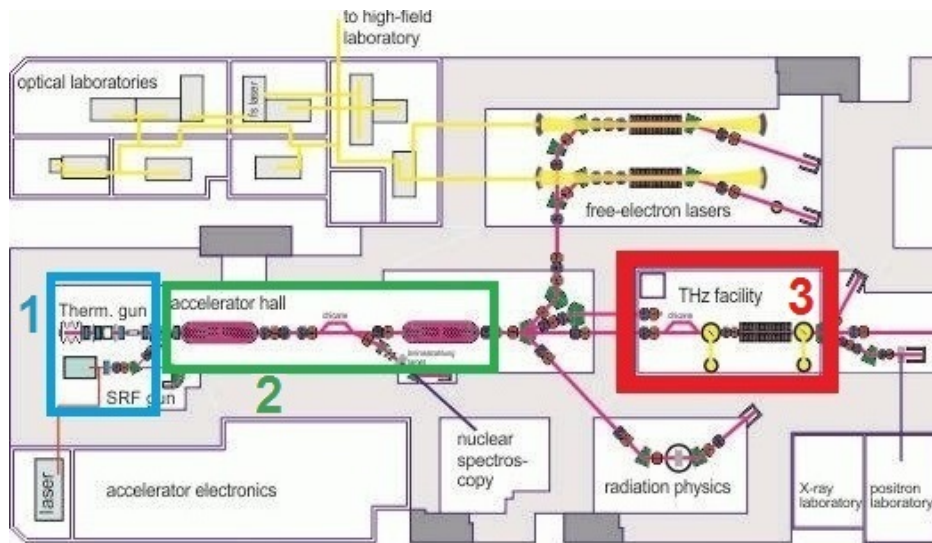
to high-field laboratory

optical laboratories

fs laser

free-electron lasers

1

Therm. gun

accelerator hall

chicane

bremsstrahlung

THz facility

3

chicane

SRF gun

2

nuclear spectros-copy

radiation physics

laser

accelerator electronics

X-ray laboratory

positron laboratory